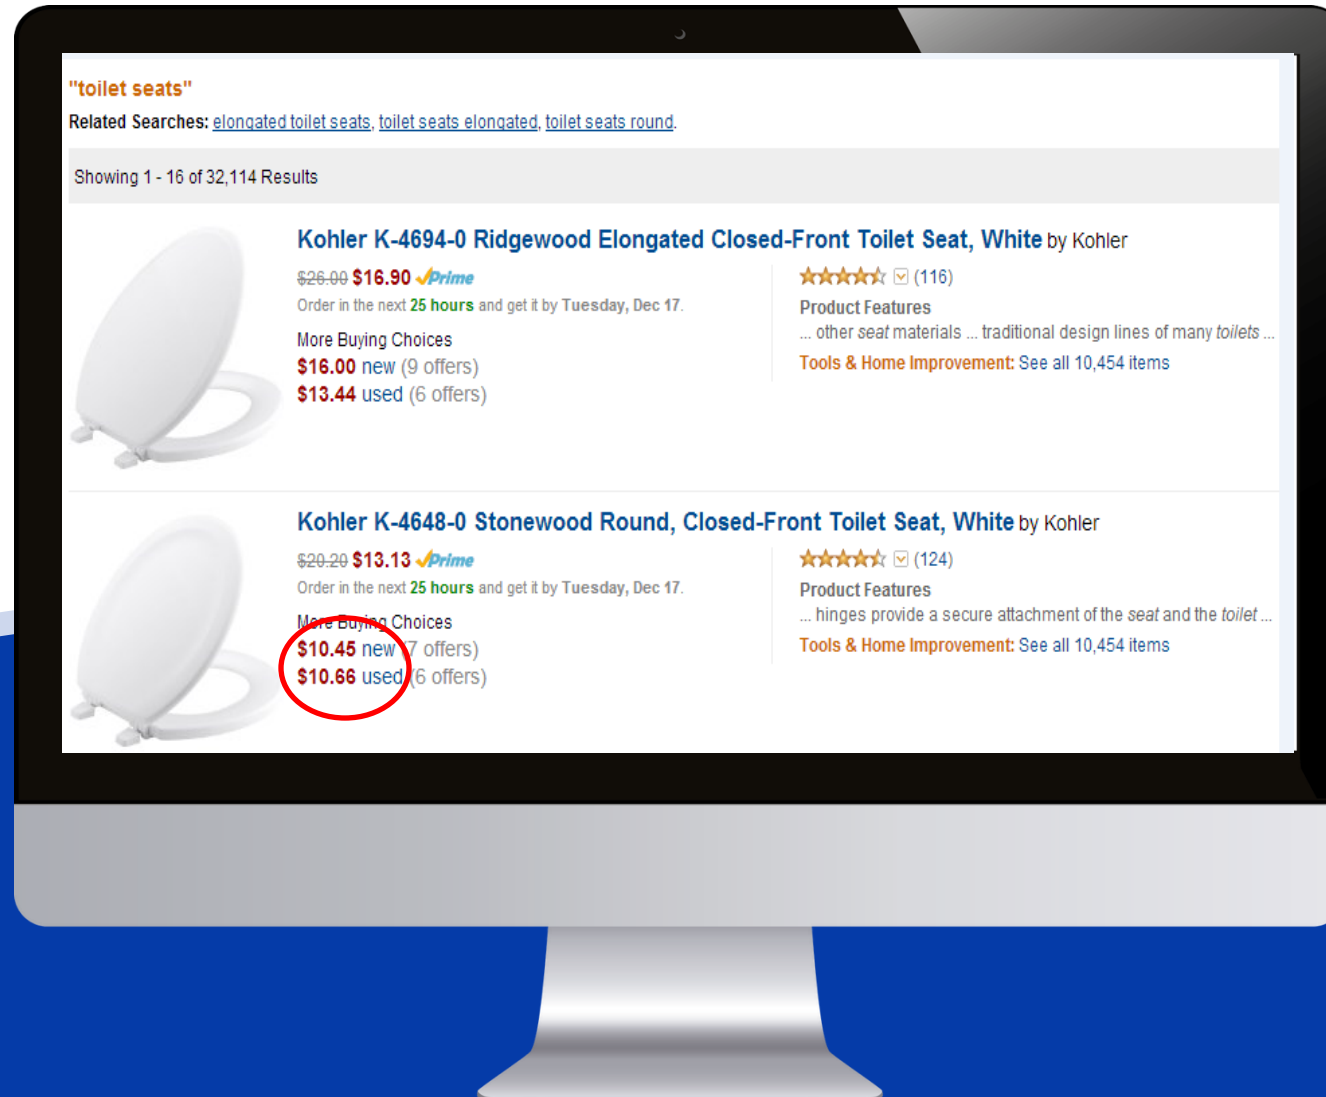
"toilet seats"

Related Searches: elongated toilet seats, toilet seats elongated, toilet seats round.

Showing 1 - 16 of 32,114 Results

Kohler K-4694-0 Ridgewood Elongated Closed-Front Toilet Seat, White by Kohler

$26.00 $16.90 Prime

Order in the next 25 hours and get it by Tuesday, Dec 17.

More Buying Choices
$16.00 new (9 offers)
$13.44 used (6 offers)

(116)

Product Features
... other seat materials ... traditional design lines of many toilets ...

Tools & Home Improvement: See all 10,454 items

Kohler K-4648-0 Stonewood Round, Closed-Front Toilet Seat, White by Kohler

$20.20 $13.13 Prime

Order in the next 25 hours and get it by Tuesday, Dec 17.

More Buying Choices
$10.45 new (7 offers)
$10.66 used (6 offers)

(124)

Product Features
... hinges provide a secure attachment of the seat and the toilet ...

Tools & Home Improvement: See all 10,454 items